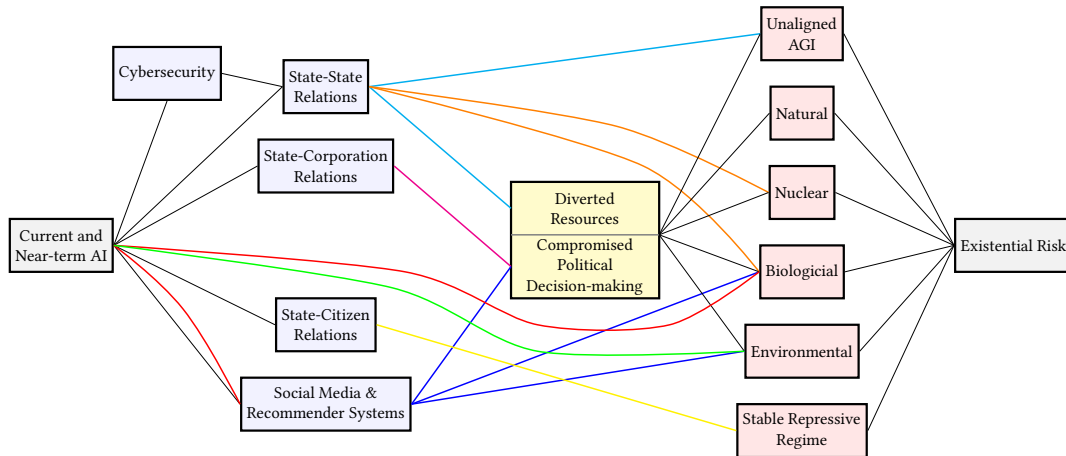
Current and Near-term AI

Cybersecurity

State-State Relations

State-Corporation Relations

State-Citizen Relations

Social Media & Recommender Systems

Diverted Resources

Compromised Political Decision-making

Unaligned AGI

Natural

Nuclear

Biologicial

Environmental

Stable Repressive Regime

Existential Risk